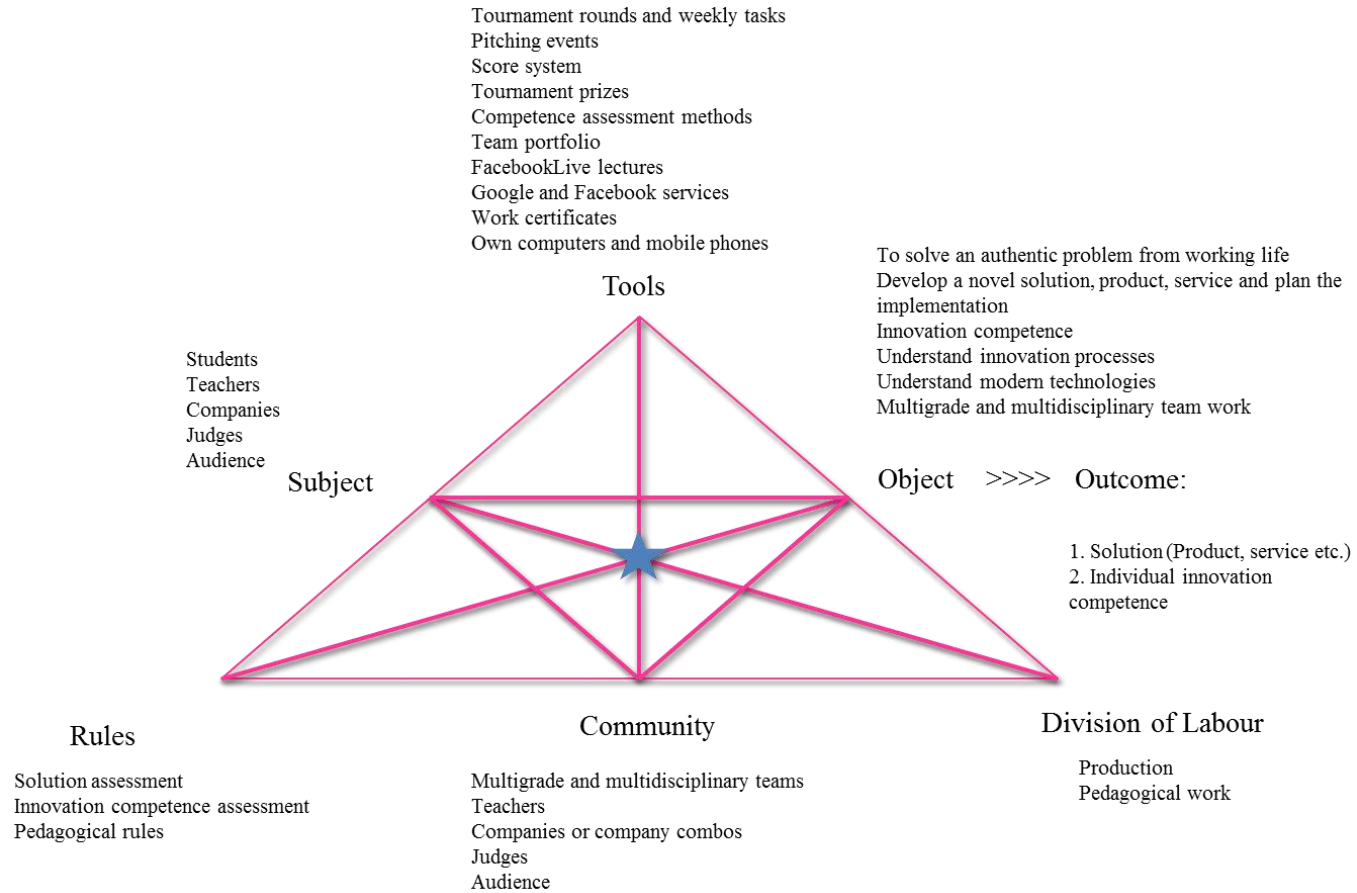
Tournament rounds and weekly tasks
Pitching events
Score system
Tournament prizes
Competence assessment methods
Team portfolio
FacebookLive lectures
Google and Facebook services
Work certificates
Own computers and mobile phones

Tools

To solve an authentic problem from working life
Develop a novel solution, product, service and plan the implementation
Innovation competence
Understand innovation processes
Understand modern technologies
Multigrade and multidisciplinary team work

Students
Teachers
Companies
Judges
Audience

Subject

Object >>>> Outcome:

1. Solution (Product, service etc.)
2. Individual innovation competence

Rules

Solution assessment
Innovation competence assessment
Pedagogical rules

Community

Multigrade and multidisciplinary teams
Teachers
Companies or company combos
Judges
Audience

Division of Labour

Production
Pedagogical work